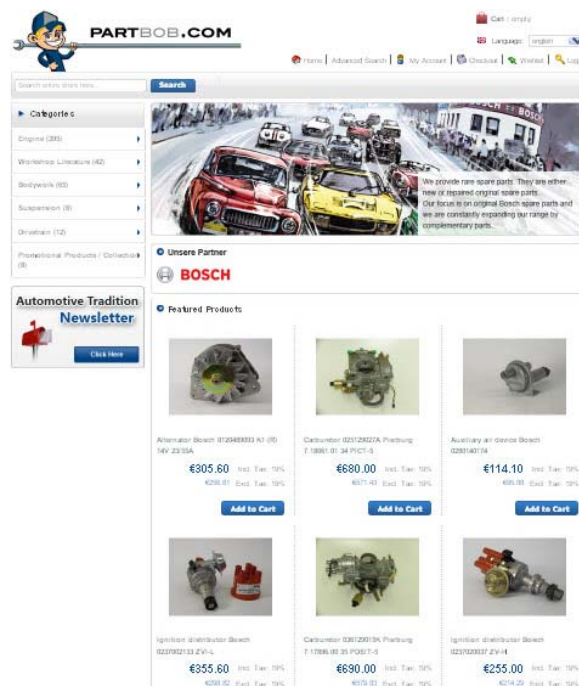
PARTBOB.COM

Cart / empty

Language: english

Home | Advanced Search | My Account | Checkout | Wishlist | Log

Search entire store here...

Search

Categories

Engines (205)

Workshop Literature (42)

Bodywork (63)

Suspension (8)

Drivetrain (12)

Promotional Products / Collection (8)

Automotive Tradition

Newsletter

Click Here

BOSCH

We provide rare spare parts. They are either new or repaired original spare parts. Our focus is on original Bosch spare parts and we are constantly expanding our range by complementary parts.

Unsere Partner

BOSCH

Featured Products

Alternator Bosch 0120489003 K1 (R) 14V 23/35A

€305.60 Incl. Tax: 19%

€256.81 Excl. Tax: 19%

Add to Cart

Carburetor 025129027A Pierburg 7.18861.00 34 PICT-5

€680.00 Incl. Tax: 19%

€571.43 Excl. Tax: 19%

Add to Cart

Auxiliary air device Bosch 0280140174

€114.10 Incl. Tax: 19%

€95.88 Excl. Tax: 19%

Add to Cart

Ignition distributor Bosch 0237002133 ZV-L

€355.60 Incl. Tax: 19%

€298.82 Excl. Tax: 19%

Carburetor 036129015K Pierburg 7.17896.00 35 PDSIT-5

€690.00 Incl. Tax: 19%

€579.83 Excl. Tax: 19%

Ignition distributor Bosch 0237020037 ZV-H

€255.00 Incl. Tax: 19%

€214.29 Excl. Tax: 19%